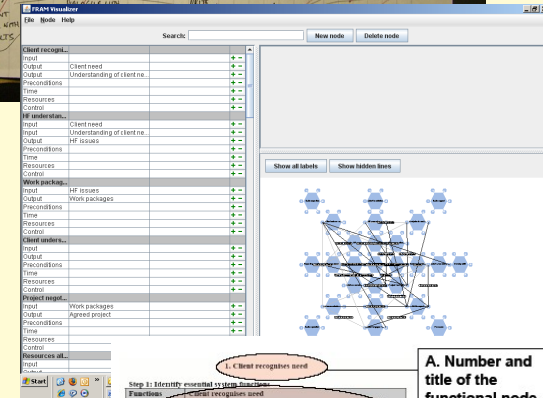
FRAM Visualizer
File Node Help
Search:
New node
Delete node

| Client recogni... | | |
|---|---|---|
| Input | | + − |
| Output | Client need | + − |
| Output | Understanding of client ne... | + − |
| Preconditions | | + − |
| Time | | + − |
| Resources | | + − |
| Control | | + − |
| HF understan... | | |
| Input | Client need | + − |
| Input | Understanding of client ne... | + − |
| Output | HF issues | + − |
| Preconditions | | + − |
| Time | | + − |
| Resources | | + − |
| Control | | + − |
| Work packag... | | |
| Input | HF issues | + − |
| Output | Work packages | + − |
| Preconditions | | + − |
| Time | | + − |
| Resources | | + − |
| Control | | + − |
| Client unders... | | |
| Input | | + − |
| Output | | + − |
| Preconditions | | + − |
| Time | | + − |
| Resources | | + − |
| Control | | + − |
| Project negot... | | |
| Input | Work packages | + − |
| Output | Agreed project | + − |
| Preconditions | | + − |
| Time | | + − |
| Resources | | |
| Control | | |
| Resources all... | | |
| Input | | |

Show all labels
Show hidden lines

1. Client recognises need

A. Number and title of the functional node

Step 1: Identify essential system functions
Functions
Client recognises need

Start